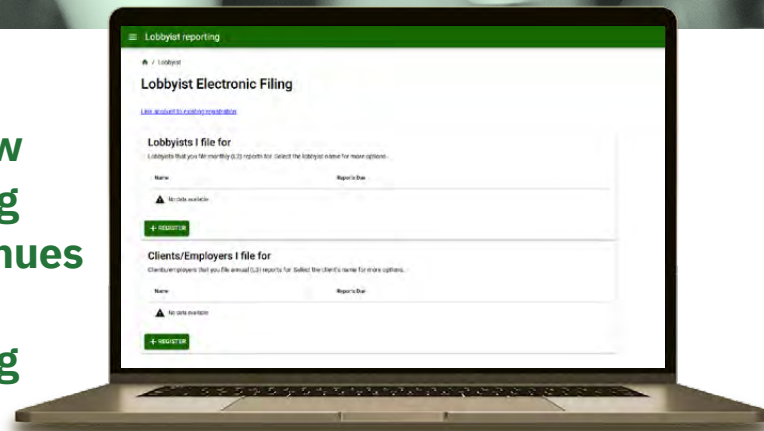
w
g
nues

g

≡ Lobbyist reporting

/ Lobbyist

Lobbyist Electronic Filing

Link account to existing registration

Lobbyists I file for

Lobbyists that you file monthly (L2) reports for. Select the lobbyist name for more options.

| Name | Reports Due |
|---|---|
| No data available | |

+ REGISTER

Clients/Employers I file for

Clients/employers that you file annual (L3) reports for. Select the client's name for more options.

| Name | Reports Due |
|---|---|
| No data available | |

+ REGISTER